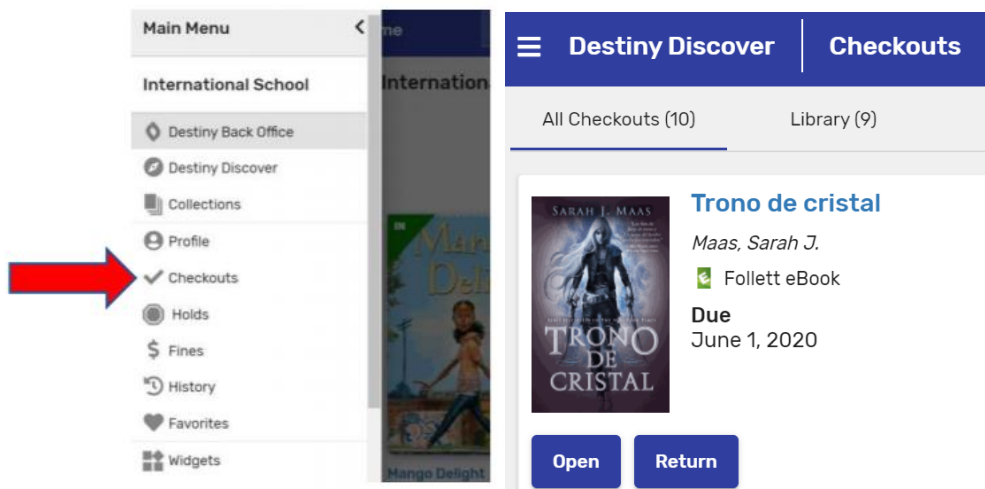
Main Menu

International School

Destiny Back Office
Destiny Discover
Collections
Profile
Checkouts
Holds
Fines
History
Favorites
Widgets

me

Internationa

Man Deli

Mango Delight

Destiny Discover | Checkouts

All Checkouts (10) Library (9)

SARAH J. MAAS

TRONO DE CRISTAL

Trono de cristal

Maas, Sarah J.

Follett eBook

Due
June 1, 2020

Open Return